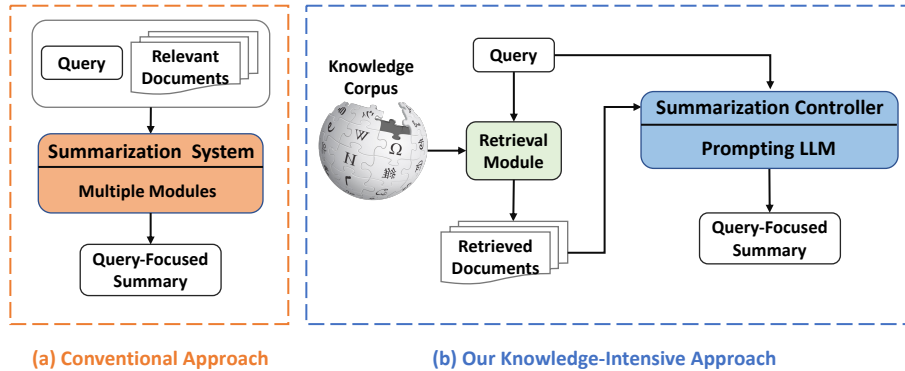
Query

Relevant Documents

Summarization System

Multiple Modules

Query-Focused Summary

(a) Conventional Approach

Knowledge Corpus

Query

Retrieval Module

Retrieved Documents

Summarization Controller

Prompting LLM

Query-Focused Summary

(b) Our Knowledge-Intensive Approach